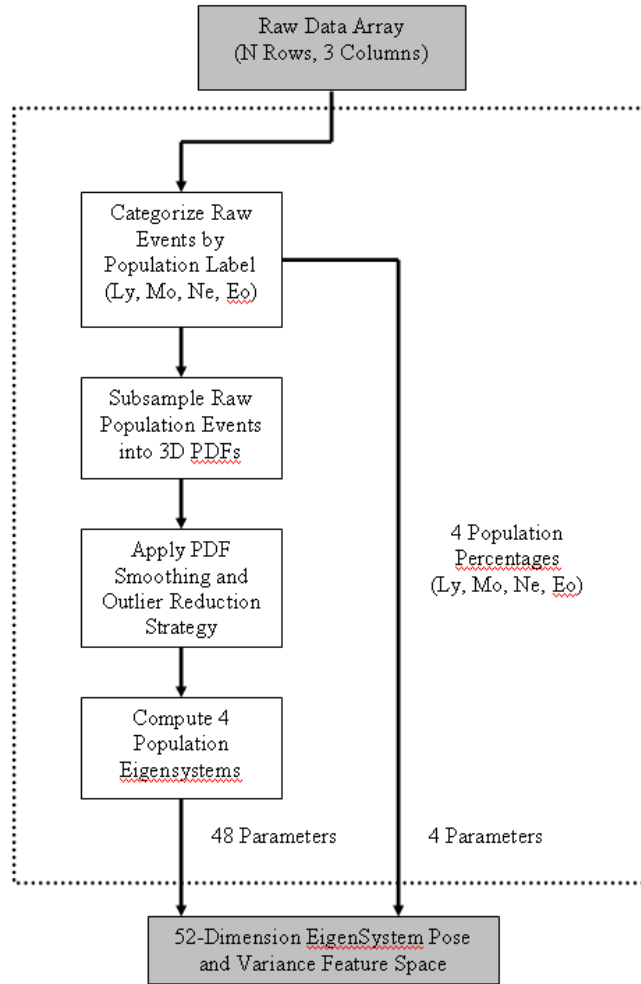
Raw Data Array
(N Rows, 3 Columns)

Categorize Raw Events by Population Label (Ly, Mo, Ne, Eo)

Subsample Raw Population Events into 3D PDFs

Apply PDF Smoothing and Outlier Reduction Strategy

Compute 4 Population Eigensystems

4 Population Percentages (Ly, Mo, Ne, Eo)

48 Parameters

4 Parameters

52-Dimension EigenSystem Pose and Variance Feature Space